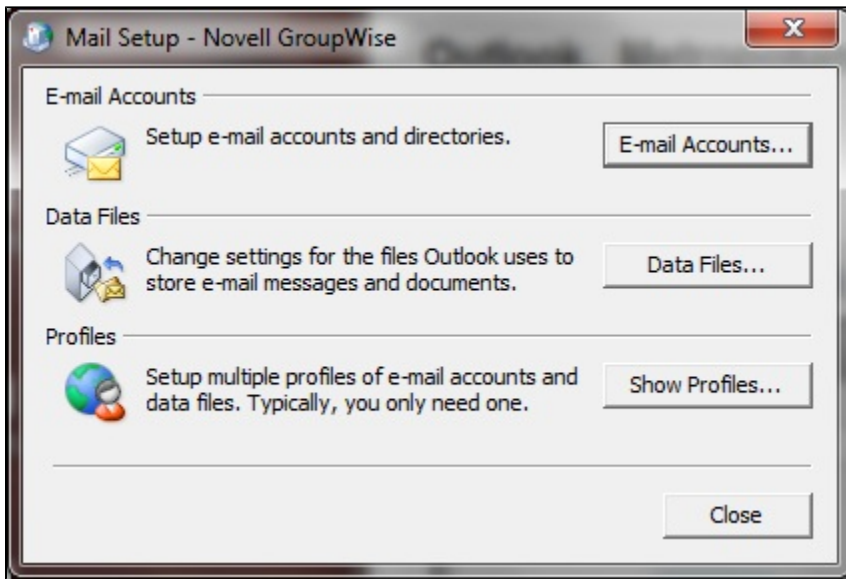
Mail Setup - Novell GroupWise

E-mail Accounts

Setup e-mail accounts and directories.

E-mail Accounts...

Data Files

Change settings for the files Outlook uses to store e-mail messages and documents.

Data Files...

Profiles

Setup multiple profiles of e-mail accounts and data files. Typically, you only need one.

Show Profiles...

Close